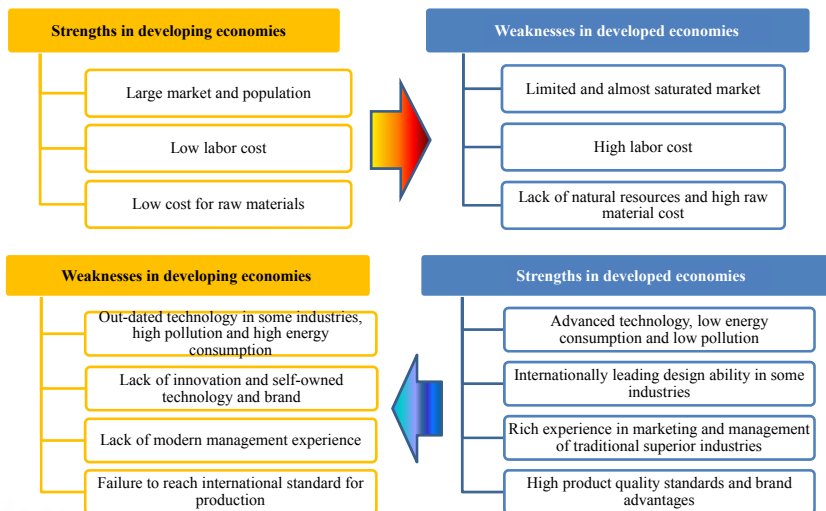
Strengths in developing economies

Large market and population

Low labor cost

Low cost for raw materials

Weaknesses in developed economies

Limited and almost saturated market

High labor cost

Lack of natural resources and high raw material cost

Weaknesses in developing economies

Out-dated technology in some industries, high pollution and high energy consumption

Lack of innovation and self-owned technology and brand

Lack of modern management experience

Failure to reach international standard for production

Strengths in developed economies

Advanced technology, low energy consumption and low pollution

Internationally leading design ability in some industries

Rich experience in marketing and management of traditional superior industries

High product quality standards and brand advantages